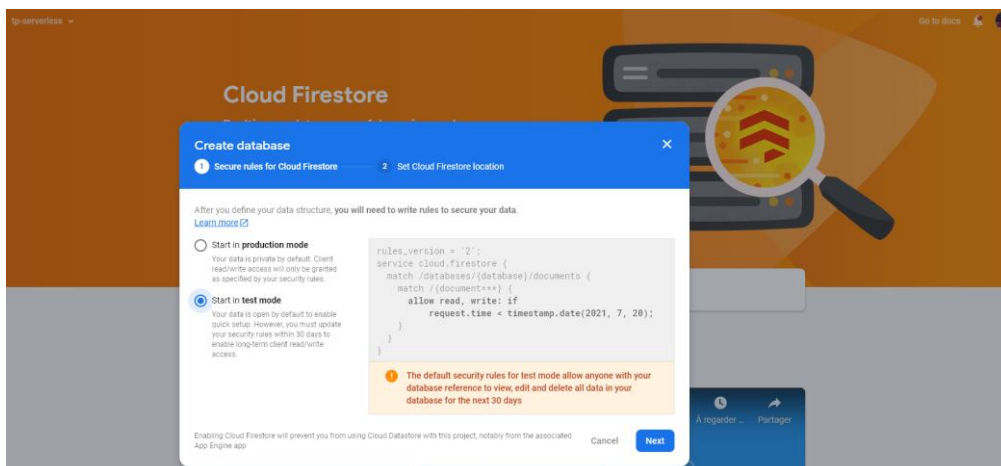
tp-serverless

Go to docs

Cloud Firestore

Create database

1 Secure rules for Cloud Firestore

2 Set Cloud Firestore location

After you define your data structure, you will need to write rules to secure your data. Learn more

Start in production mode

Your data is private by default. Client read/write access will only be granted as specified by your security rules.

Start in test mode

Your data is open by default to enable quick setup. However, you must update your security rules within 30 days to enable long-term client read/write access.

rules_version = '2';
service cloud.firestore {
  match /databases/{database}/documents {
    match /{document=**} {
      allow read, write: if
          request.time < timestamp.date(2021, 7, 20);
    }
  }
}

The default security rules for test mode allow anyone with your database reference to view, edit and delete all data in your database for the next 30 days

À regarder ...

Partager

Enabling Cloud Firestore will prevent you from using Cloud Datastore with this project, notably from the associated App Engine app

Cancel

Next